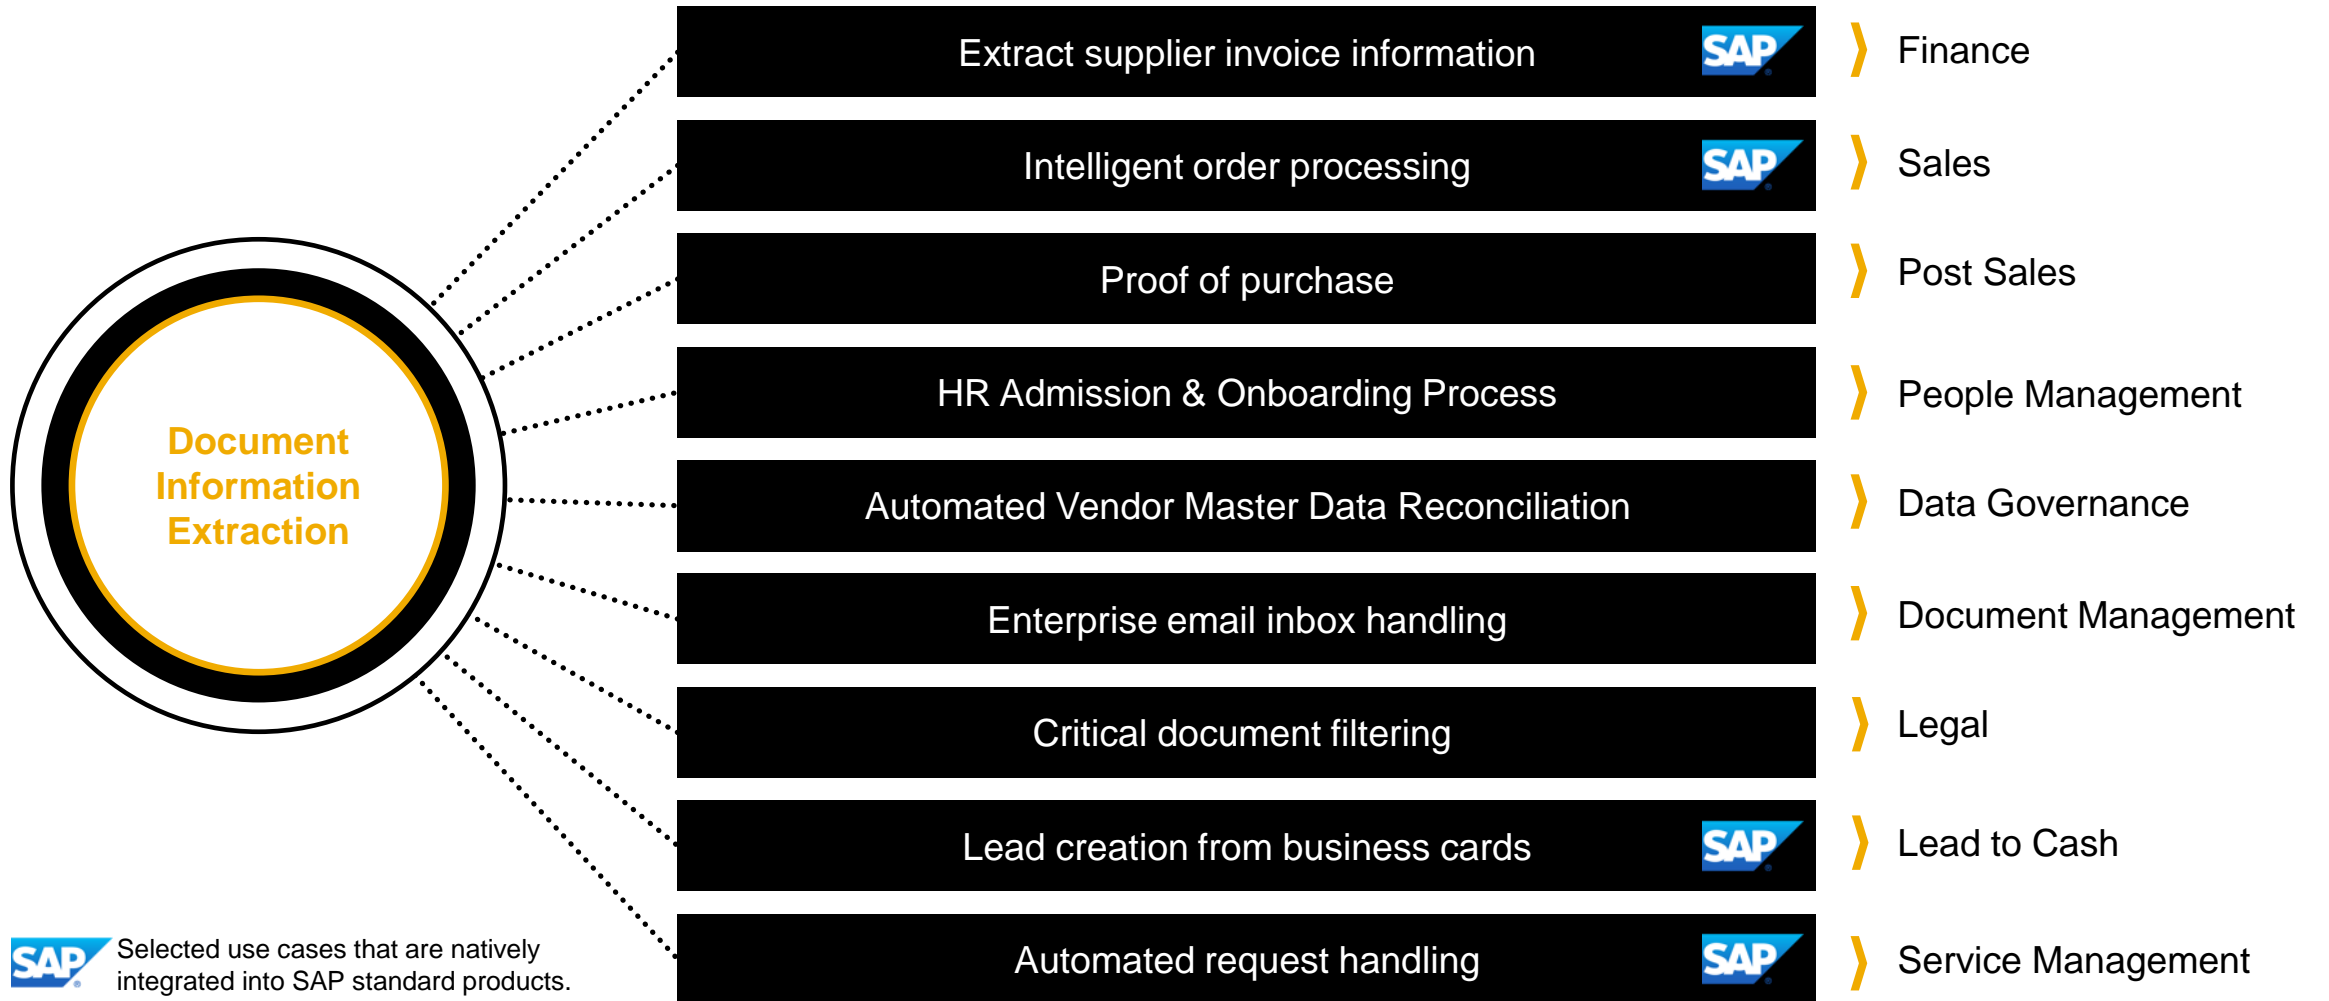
Document Information Extraction

Extract supplier invoice information SAP
Finance

Intelligent order processing SAP
Sales

Proof of purchase
Post Sales

HR Admission & Onboarding Process
People Management

Automated Vendor Master Data Reconciliation
Data Governance

Enterprise email inbox handling
Document Management

Critical document filtering
Legal

Lead creation from business cards SAP
Lead to Cash

Automated request handling SAP
Service Management

SAP Selected use cases that are natively integrated into SAP standard products.